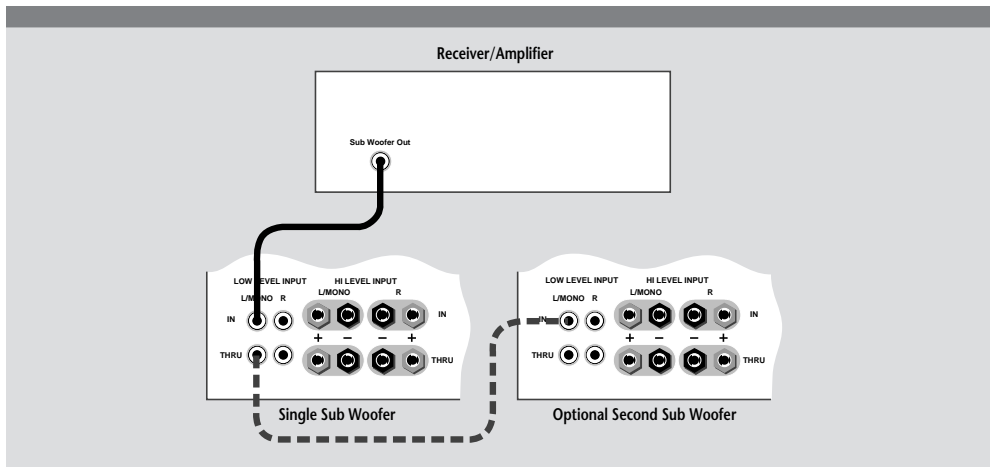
Receiver/Amplifier

Sub Woofer Out

LOW LEVEL INPUT
L/MONO R
IN
THRU

HI LEVEL INPUT
L/MONO R
IN
+ − − +
THRU

Single Sub Woofer

LOW LEVEL INPUT
L/MONO R
IN
THRU

HI LEVEL INPUT
L/MONO R
IN
+ − − +
THRU

Optional Second Sub Woofer